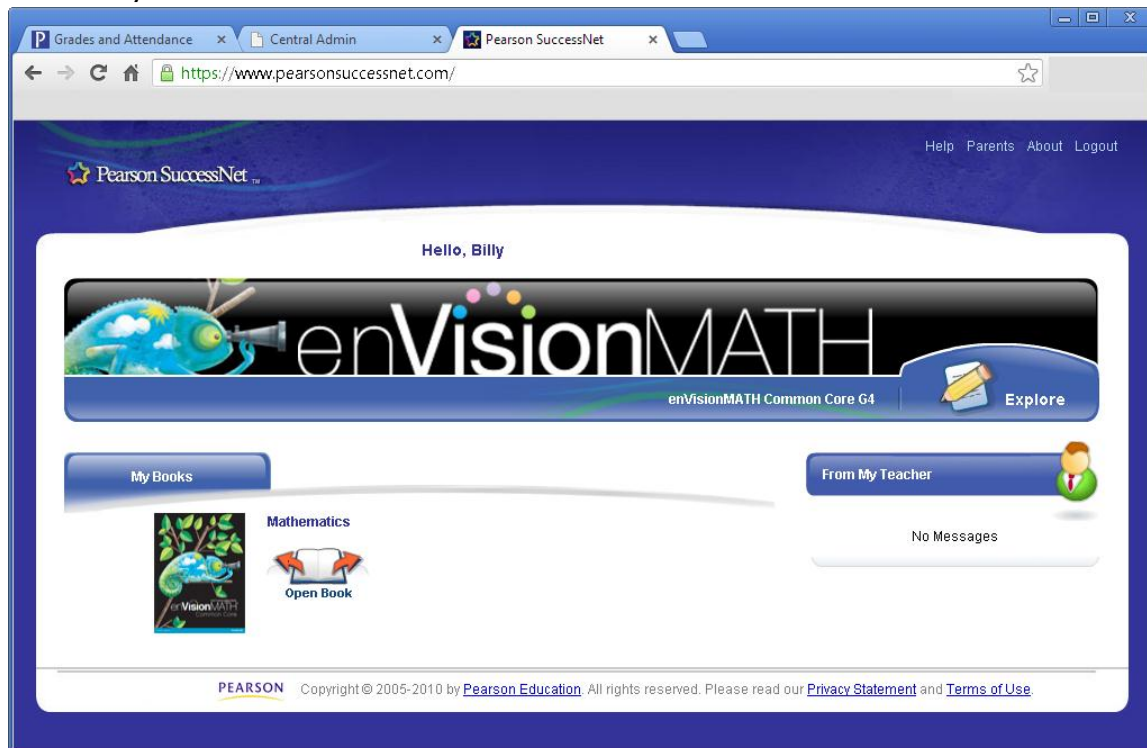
Grades and Attendance ×
Central Admin ×
Pearson SuccessNet ×

https://www.pearsonsuccessnet.com/

Help Parents About Logout

Pearson SuccessNet™

Hello, Billy

enVisionMATH

enVisionMATH Common Core G4

Explore

My Books

Mathematics

enVisionMATH Common Core

Open Book

From My Teacher

No Messages

PEARSON Copyright © 2005-2010 by Pearson Education. All rights reserved. Please read our Privacy Statement and Terms of Use.